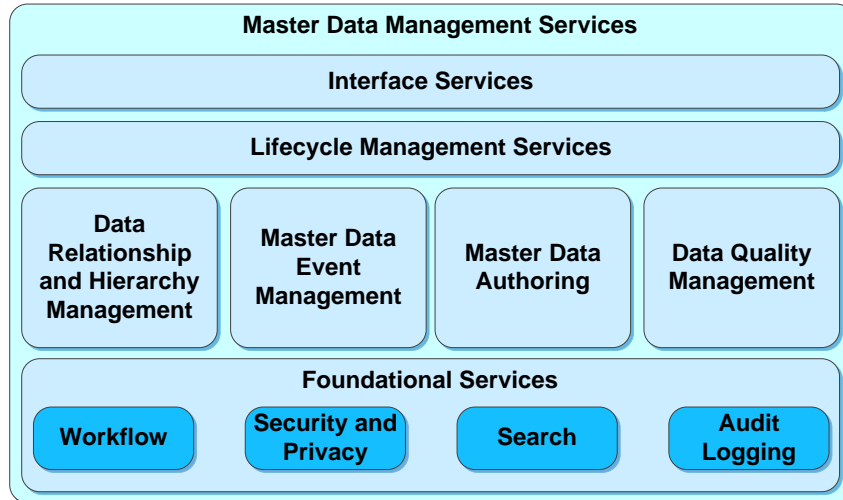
Master Data Management Services

Interface Services

Lifecycle Management Services

Data Relationship and Hierarchy Management

Master Data Event Management

Master Data Authoring

Data Quality Management

Foundational Services

Workflow

Security and Privacy

Search

Audit Logging